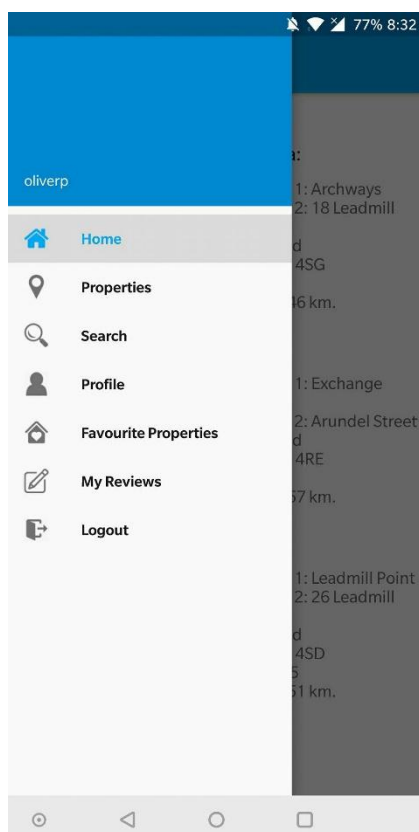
77% 8:32

oliverp

Home

Properties

Search

Profile

Favourite Properties

My Reviews

Logout

a:

1: Archways
2: 18 Leadmill
d
4SG

36 km.

1: Exchange

2: Arundel Street
d
4RE

57 km.

1: Leadmill Point
2: 26 Leadmill

d
4SD
5
51 km.